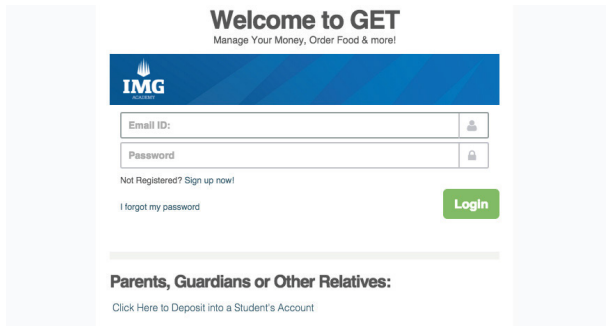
Welcome to GET
Manage Your Money, Order Food & more!

IMG
ACADEMY

Email ID:

Password

Not Registered? Sign up now!

I forgot my password

Login

Parents, Guardians or Other Relatives:

Click Here to Deposit into a Student's Account